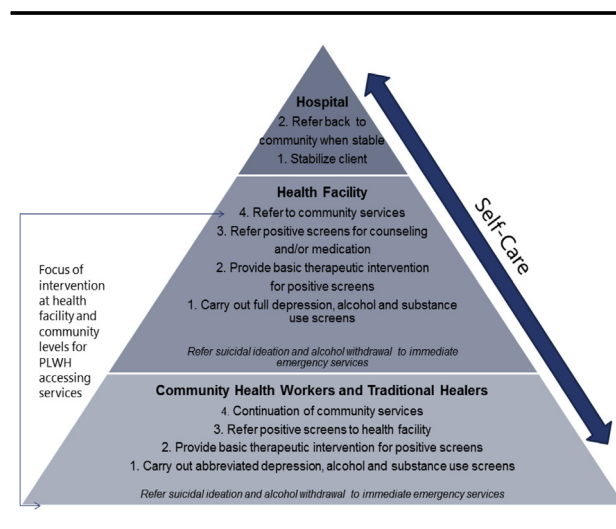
Hospital

2. Refer back to community when stable

1. Stabilize client

Health Facility

4. Refer to community services

3. Refer positive screens for counseling and/or medication

2. Provide basic therapeutic intervention for positive screens

1. Carry out full depression, alcohol and substance use screens

Refer suicidal ideation and alcohol withdrawal to immediate emergency services

Community Health Workers and Traditional Healers

4. Continuation of community services

3. Refer positive screens to health facility

2. Provide basic therapeutic intervention for positive screens

1. Carry out abbreviated depression, alcohol and substance use screens

Refer suicidal ideation and alcohol withdrawal to immediate emergency services

Focus of intervention at health facility and community levels for PLWH accessing services

Self-Care